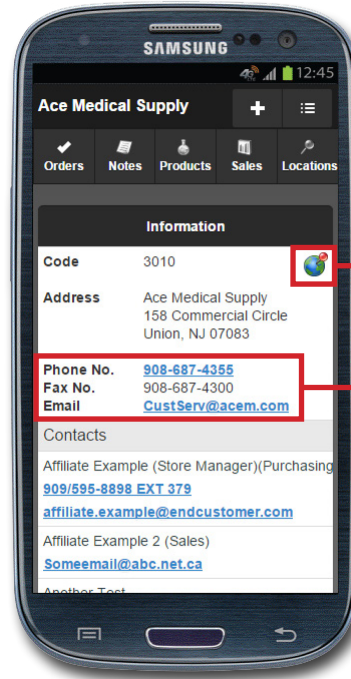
SAMSUNG

4G 12:45

Ace Medical Supply

Orders Notes Products Sales Locations

Information

Code 3010

Address Ace Medical Supply
158 Commercial Circle
Union, NJ 07083

Phone No. 908-687-4355
Fax No. 908-687-4300
Email CustServ@acem.com

Contacts

Affiliate Example (Store Manager)(Purchasing

909/595-8898 EXT 379

affiliate.example@endcustomer.com

Affiliate Example 2 (Sales)

Someemail@abc.net.ca

Another Test